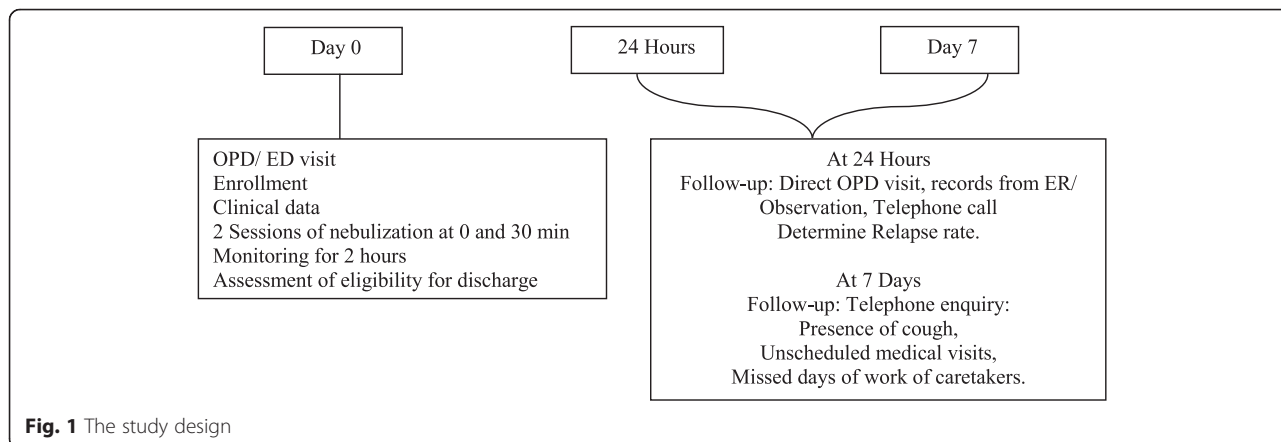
Day 0

24 Hours

Day 7

OPD/ ED visit
Enrollment
Clinical data
2 Sessions of nebulization at 0 and 30 min
Monitoring for 2 hours
Assessment of eligibility for discharge

At 24 Hours
Follow-up: Direct OPD visit, records from ER/ Observation, Telephone call
Determine Relapse rate.

At 7 Days
Follow-up: Telephone enquiry:
Presence of cough,
Unscheduled medical visits,
Missed days of work of caretakers.

Fig. 1 The study design